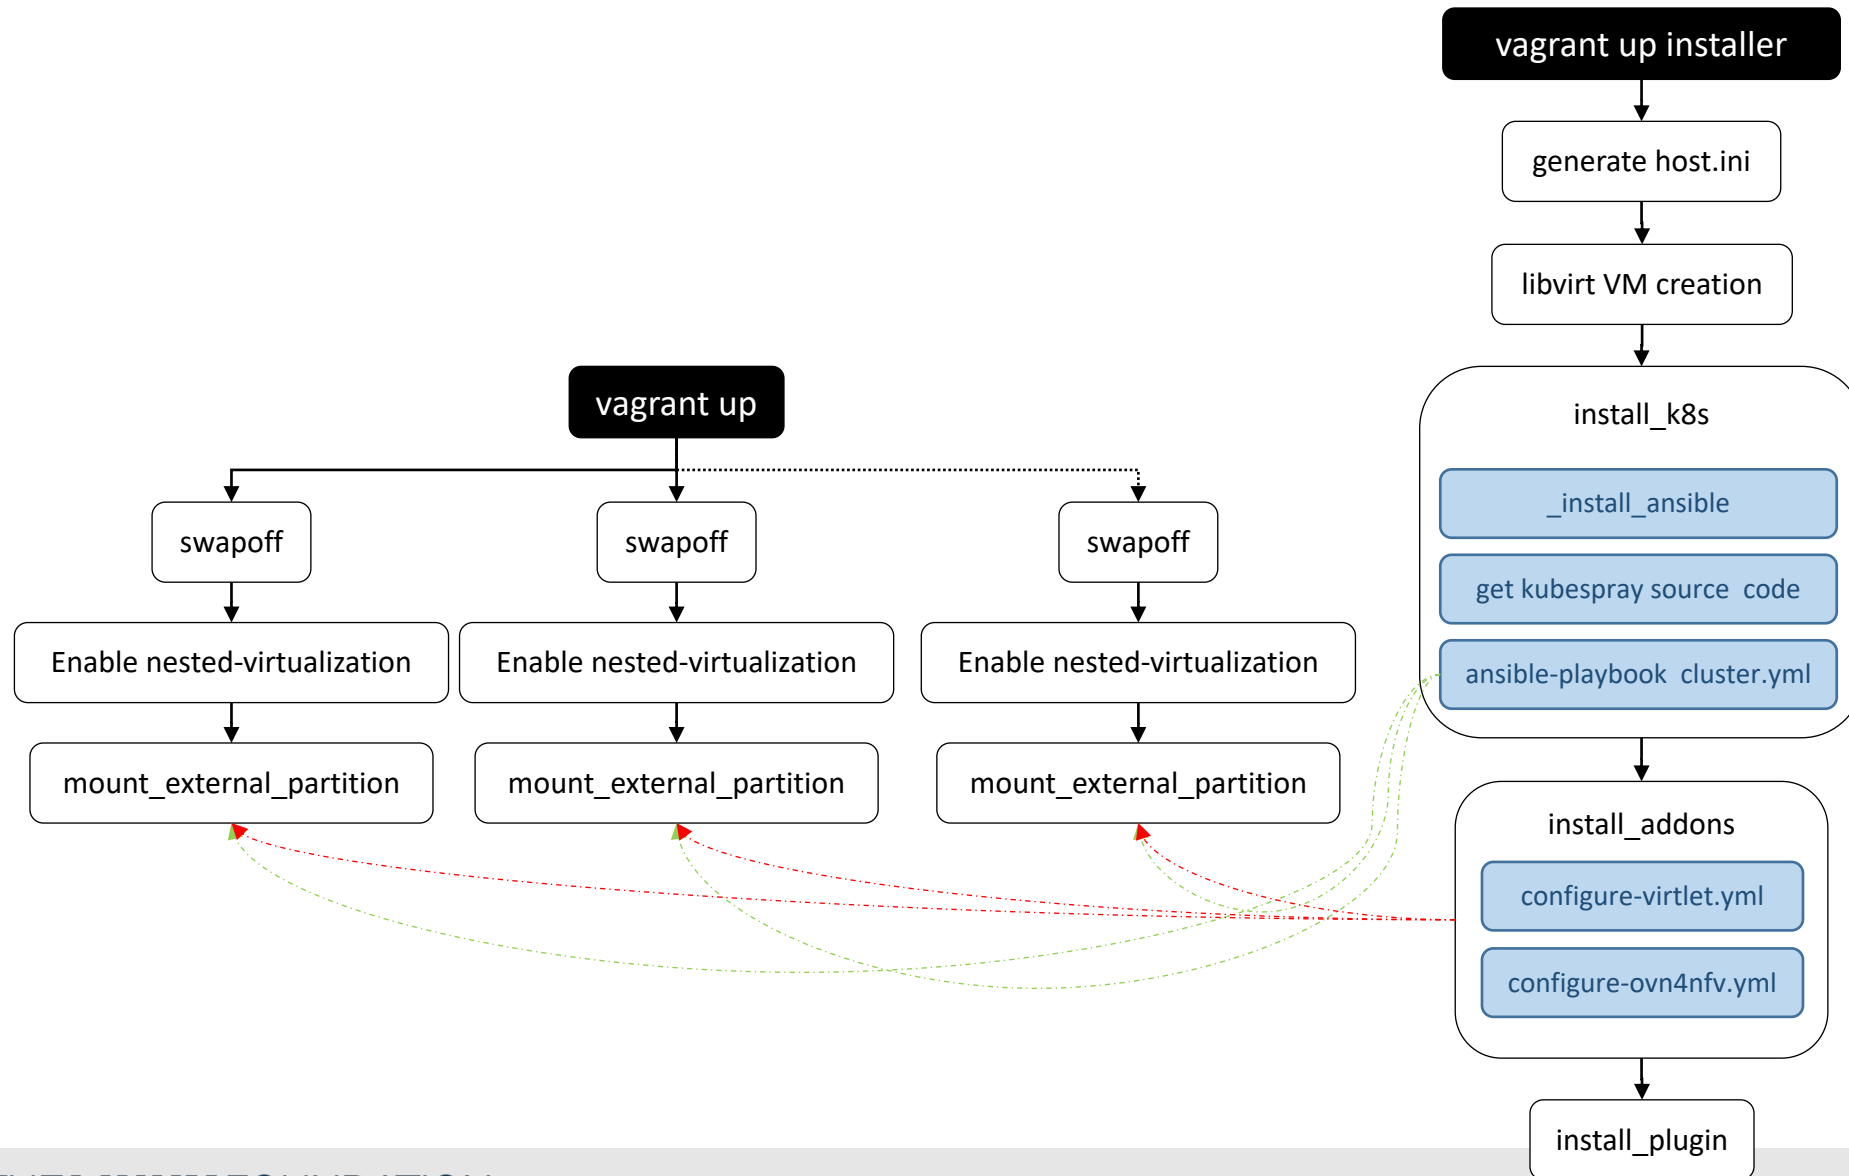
vagrant up installer

generate host.ini

libvirt VM creation

install_k8s

_install_ansible

get kubespray source code

ansible-playbook cluster.yml

vagrant up

swapoff

swapoff

swapoff

Enable nested-virtualization

Enable nested-virtualization

Enable nested-virtualization

mount_external_partition

mount_external_partition

mount_external_partition

install_addons

configure-virtlet.yml

configure-ovn4nfv.yml

install_plugin

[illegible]